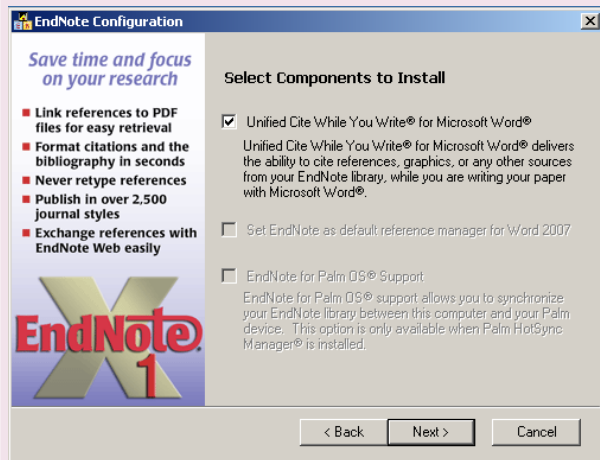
EndNote Configuration

Save time and focus on your research

Link references to PDF files for easy retrieval
Format citations and the bibliography in seconds
Never retype references
Publish in over 2,500 journal styles
Exchange references with EndNote Web easily

EndNote X1

Select Components to Install

Unified Cite While You Write® for Microsoft Word®

Unified Cite While You Write® for Microsoft Word® delivers the ability to cite references, graphics, or any other sources from your EndNote library, while you are writing your paper with Microsoft Word®.

Set EndNote as default reference manager for Word 2007

EndNote for Palm OS® Support

EndNote for Palm OS® support allows you to synchronize your EndNote library between this computer and your Palm device. This option is only available when Palm HotSync Manager® is installed.

< Back
Next >
Cancel